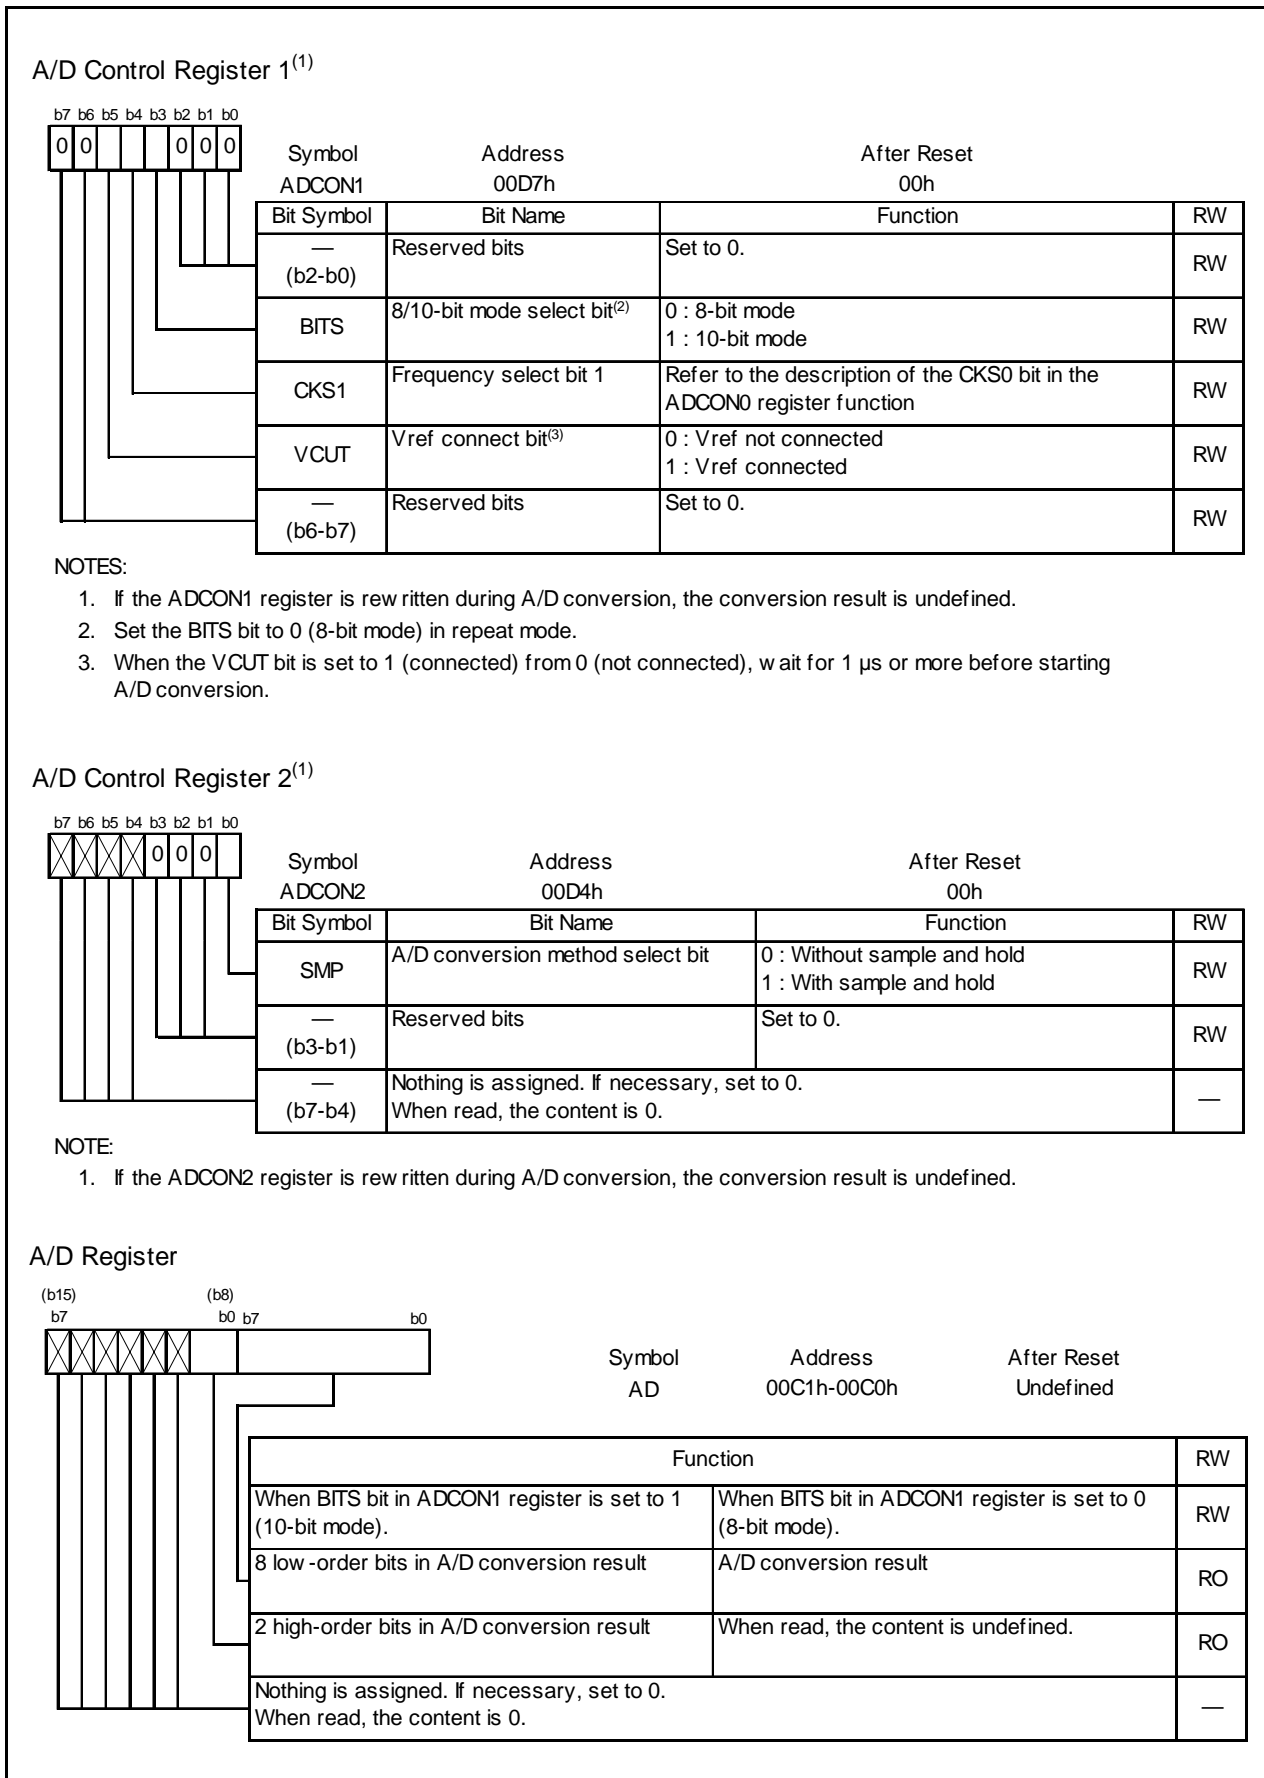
A/D Control Register 1$^{(1)}$

b7 b6 b5 b4 b3 b2 b1 b0
0 0 0 0 0

Symbol ADCON1 | Address 00D7h | After Reset 00h

| Bit Symbol | Bit Name | Function | RW |
|---|---|---|---|
| — (b2-b0) | Reserved bits | Set to 0. | RW |
| BITS | 8/10-bit mode select bit$^{(2)}$ | 0 : 8-bit mode<br>1 : 10-bit mode | RW |
| CKS1 | Frequency select bit 1 | Refer to the description of the CKS0 bit in the ADCON0 register function | RW |
| VCUT | Vref connect bit$^{(3)}$ | 0 : Vref not connected<br>1 : Vref connected | RW |
| — (b6-b7) | Reserved bits | Set to 0. | RW |

NOTES:
1. If the ADCON1 register is rewritten during A/D conversion, the conversion result is undefined.
2. Set the BITS bit to 0 (8-bit mode) in repeat mode.
3. When the VCUT bit is set to 1 (connected) from 0 (not connected), wait for 1 µs or more before starting A/D conversion.

A/D Control Register 2$^{(1)}$

b7 b6 b5 b4 b3 b2 b1 b0
0 0 0

Symbol ADCON2 | Address 00D4h | After Reset 00h

| Bit Symbol | Bit Name | Function | RW |
|---|---|---|---|
| SMP | A/D conversion method select bit | 0 : Without sample and hold<br>1 : With sample and hold | RW |
| — (b3-b1) | Reserved bits | Set to 0. | RW |
| — (b7-b4) | Nothing is assigned. If necessary, set to 0. When read, the content is 0. | | — |

NOTE:
1. If the ADCON2 register is rewritten during A/D conversion, the conversion result is undefined.

A/D Register

(b15) b7 (b8) b0 b7 b0

Symbol AD | Address 00C1h-00C0h | After Reset Undefined

| Function | | RW |
|---|---|---|
| When BITS bit in ADCON1 register is set to 1 (10-bit mode). | When BITS bit in ADCON1 register is set to 0 (8-bit mode). | RW |
| 8 low-order bits in A/D conversion result | A/D conversion result | RO |
| 2 high-order bits in A/D conversion result | When read, the content is undefined. | RO |
| Nothing is assigned. If necessary, set to 0. When read, the content is 0. | | — |